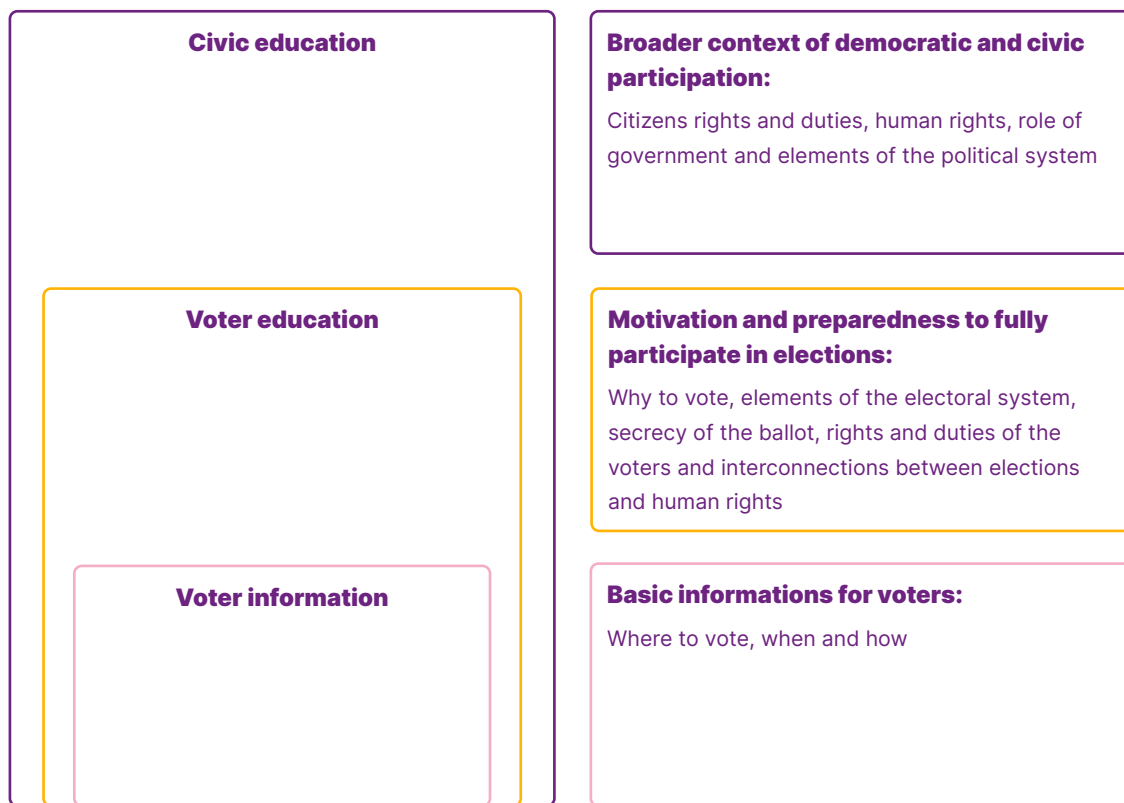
Civic education

Voter education

Voter information

Broader context of democratic and civic participation:

Citizens rights and duties, human rights, role of government and elements of the political system

Motivation and preparedness to fully participate in elections:

Why to vote, elements of the electoral system, secrecy of the ballot, rights and duties of the voters and interconnections between elections and human rights

Basic informations for voters:

Where to vote, when and how